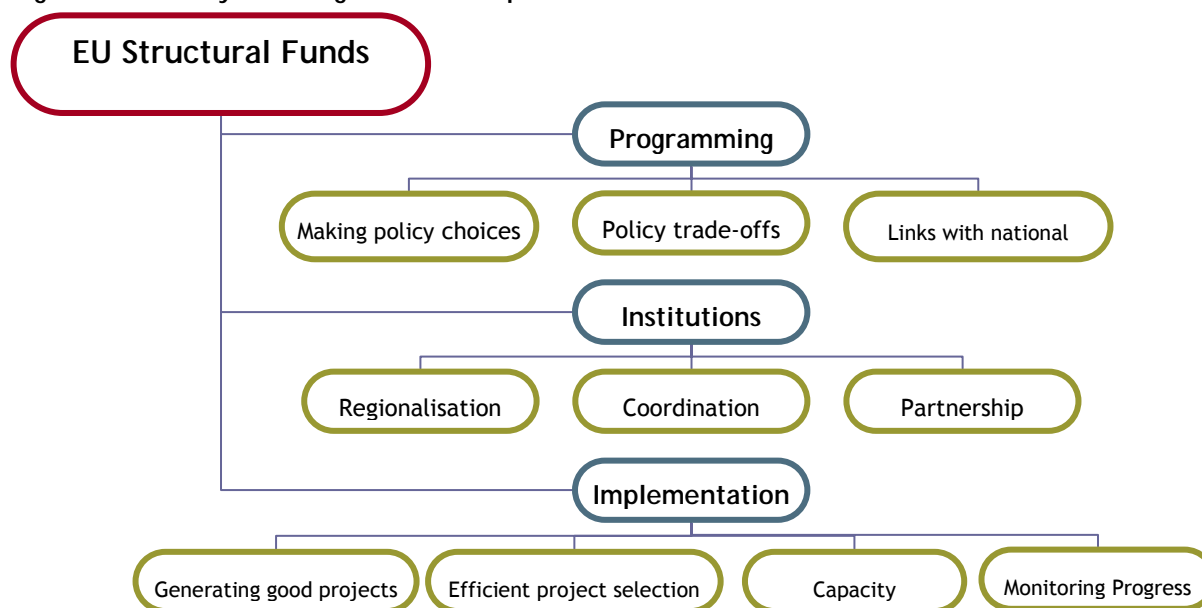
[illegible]

EU Structural Funds

Programming

Making policy choices

Policy trade-offs

Links with national

Institutions

Regionalisation

Coordination

Partnership

Implementation

Generating good projects

Efficient project selection

Capacity

Monitoring Progress